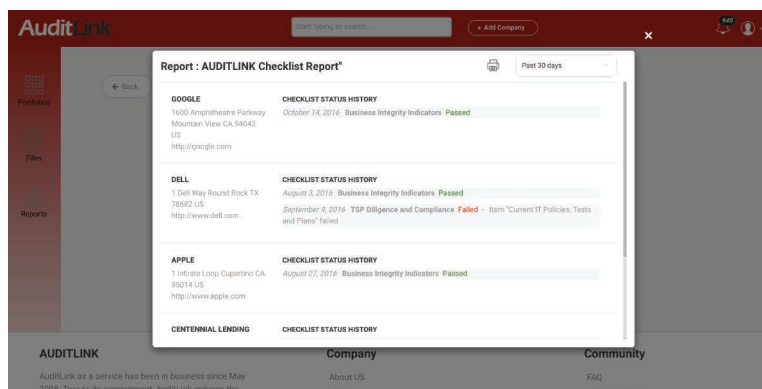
AuditLink

Start typing to search...

+ Add Company

945

Portfolios

Files

Reports

Back

Report : AUDITLINK Checklist Report"

Past 30 days

GOOGLE
1600 Amphitheatre Parkway Mountain View CA 94043 US
http://google.com

CHECKLIST STATUS HISTORY
October 14, 2016 Business Integrity Indicators Passed

DELL
1 Dell Way Round Rock TX 78682 US
http://www.dell.com

CHECKLIST STATUS HISTORY
August 3, 2016 Business Integrity Indicators Passed
September 9, 2016 TSP Diligence and Compliance Failed - Item "Current IT Policies, Tests and Plans" failed

APPLE
1 Infinite Loop Cupertino CA 95014 US
http://www.apple.com

CHECKLIST STATUS HISTORY
August 27, 2016 Business Integrity Indicators Passed

CENTENNIAL LENDING

CHECKLIST STATUS HISTORY

AUDITLINK
AuditLink as a service has been in business since May 2006. True to its commitment, AuditLink delivers the

Company
About US

Community
FAQ